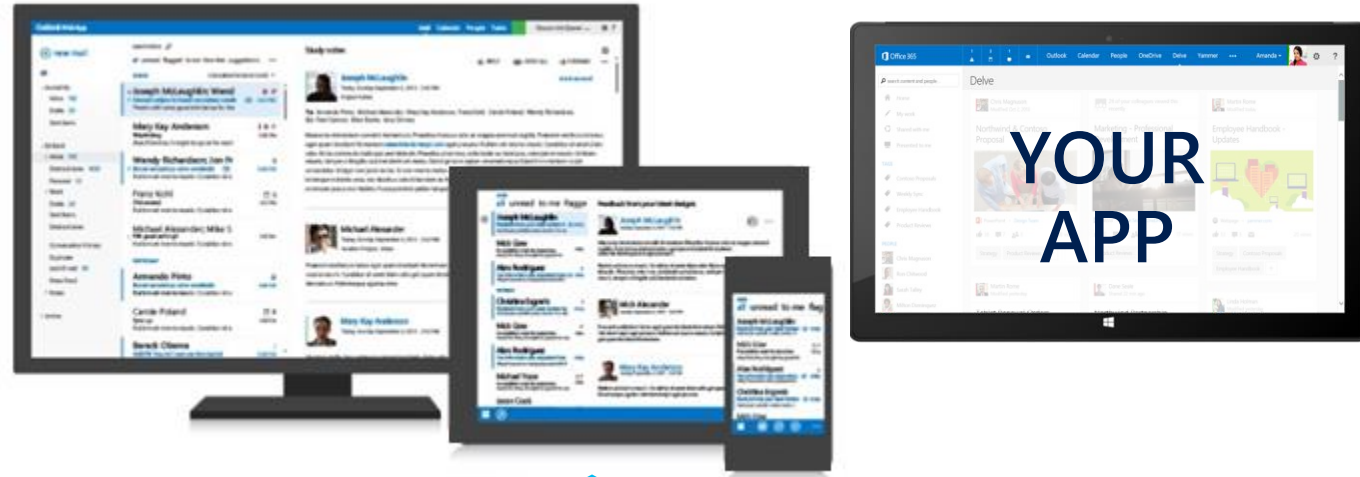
Outlook Web App

New mail

Joseph McLaughlin; Wendi

Mary Kay Anderson

Wendy Richardson; Jon Pe

Franz Kohl

Michael Alexander; Mike S

Armando Pinto

Carole Poland

Bereck Obama

Study notes

Joseph McLaughlin

Michael Alexander

Mary Kay Anderson

all unread to me flagged

Feedback from your latest designs

Joseph McLaughlin

Nick Gee

Alan Rodriguez

Christina Esposito

Nick Gee

Michael Tone

Mick Alexander

Mary Kay Anderson

all unread to me flag

Joseph McLaughlin

Nick Gee

Alan Rodriguez

Christina Esposito

Office 365

Outlook Calendar People OneDrive Delve Yammer

Amanda

Delve

Home

Northwind & Contoso Proposal

Marketing

Employee Handbook - Updates

YOUR APP